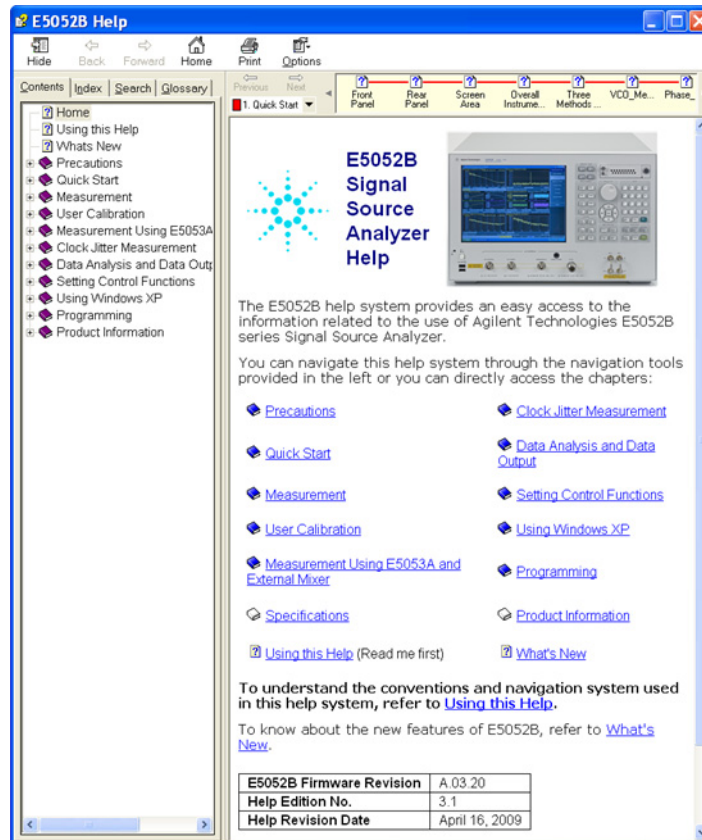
E5052B Help

Hide Back Forward Home Print Options

Contents Index Search Glossary

Home
Using this Help
Whats New
Precautions
Quick Start
Measurement
User Calibration
Measurement Using E5053A
Clock Jitter Measurement
Data Analysis and Data Outp
Setting Control Functions
Using Windows XP
Programming
Product Information

Previous Next
1. Quick Start

Front Panel Rear Panel Screen Area Overall Instrume... Three Methods ... VCO_Me... Phase_

E5052B Signal Source Analyzer Help

The E5052B help system provides an easy access to the information related to the use of Agilent Technologies E5052B series Signal Source Analyzer.

You can navigate this help system through the navigation tools provided in the left or you can directly access the chapters:

Precautions
Clock Jitter Measurement
Quick Start
Data Analysis and Data Output
Measurement
Setting Control Functions
User Calibration
Using Windows XP
Measurement Using E5053A and External Mixer
Programming
Specifications
Product Information
Using this Help (Read me first)
What's New

To understand the conventions and navigation system used in this help system, refer to Using this Help.

To know about the new features of E5052B, refer to What's New.

| E5052B Firmware Revision | A.03.20 |
|---|---|
| Help Edition No. | 3.1 |
| Help Revision Date | April 16, 2009 |